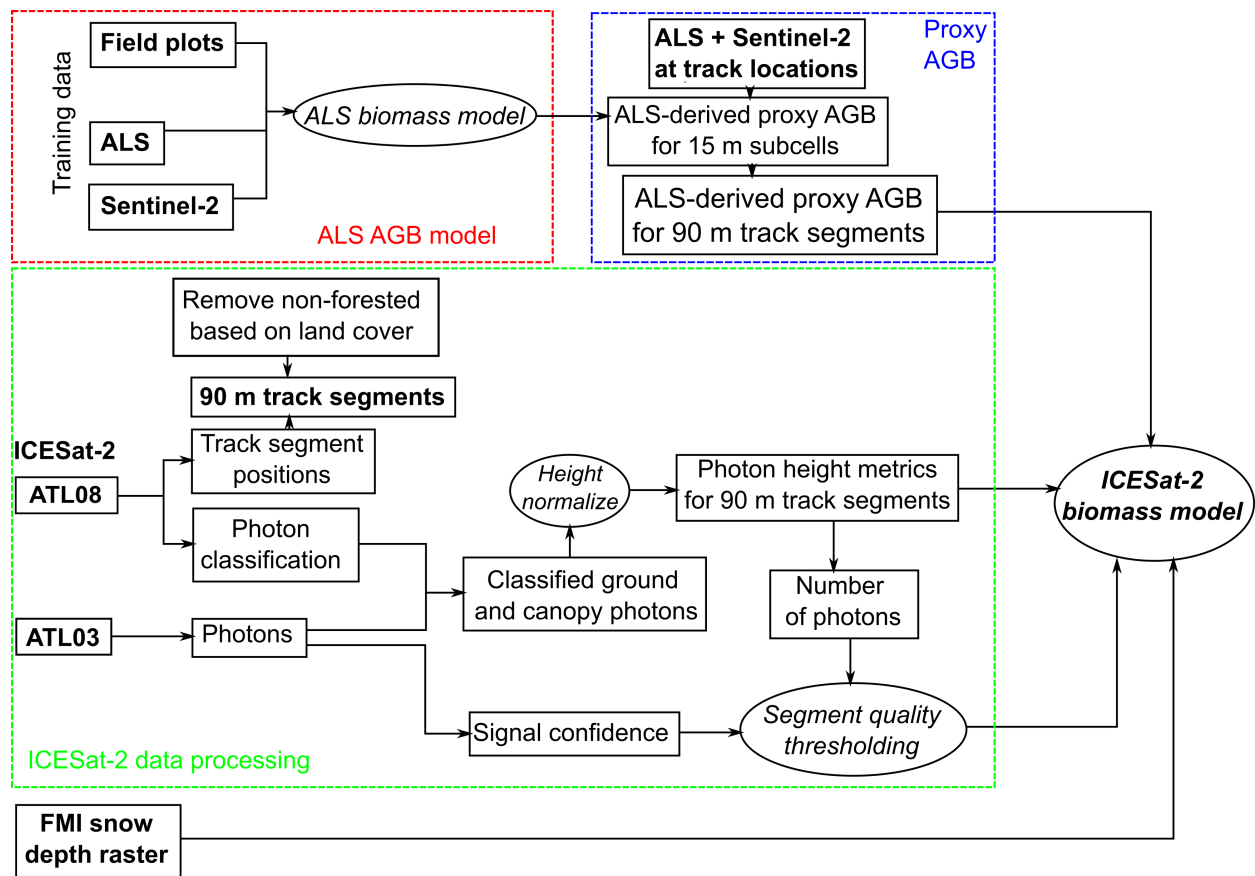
Training data

Field plots

ALS

Sentinel-2

ALS biomass model

ALS AGB model

ALS + Sentinel-2 at track locations

Proxy AGB

ALS-derived proxy AGB for 15 m subcells

ALS-derived proxy AGB for 90 m track segments

Remove non-forested based on land cover

90 m track segments

ICESat-2

Track segment positions

ATL08

Photon classification

ATL03

Photons

Height normalize

Classified ground and canopy photons

Photon height metrics for 90 m track segments

Number of photons

Signal confidence

Segment quality thresholding

ICESat-2 biomass model

ICESat-2 data processing

FMI snow depth raster